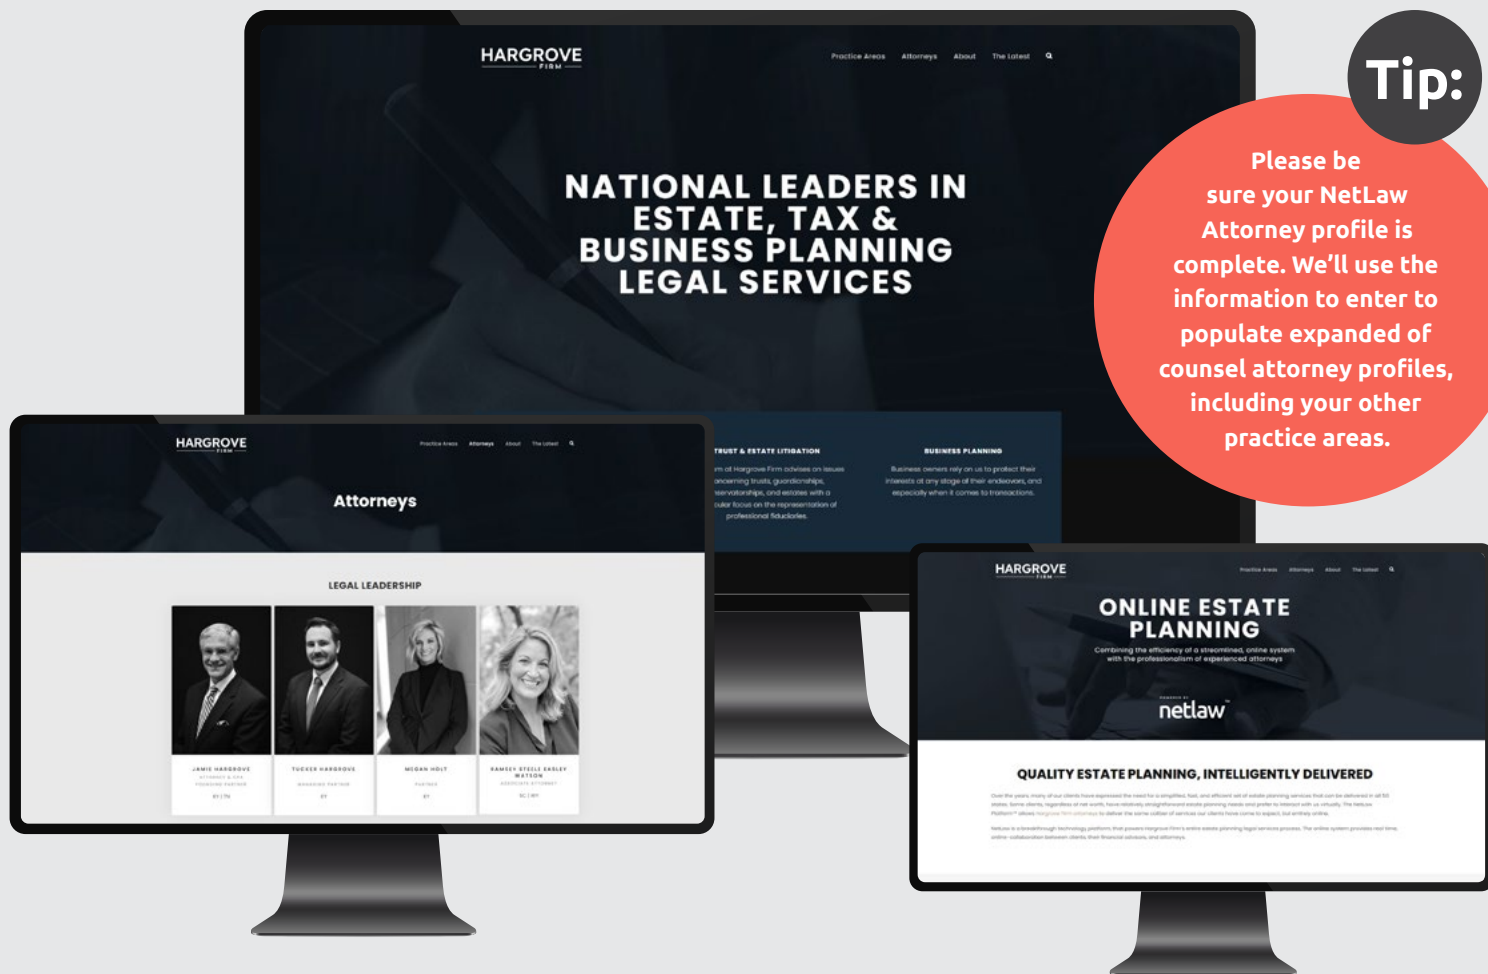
HARGROVE
FIRM

Practice Areas Attorneys About The Latest

NATIONAL LEADERS IN ESTATE, TAX & BUSINESS PLANNING LEGAL SERVICES

TRUST & ESTATE LITIGATION

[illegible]m at Hargrove Firm advises on issues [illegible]oncerning trusts, guardianships, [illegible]servatorships, and estates with a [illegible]cular focus on the representation of professional fiduciaries.

BUSINESS PLANNING

Business owners rely on us to protect their interests at any stage of their endeavors, and especially when it comes to transactions.

Tip:

Please be sure your NetLaw Attorney profile is complete. We'll use the information to enter to populate expanded of counsel attorney profiles, including your other practice areas.

HARGROVE
FIRM

Practice Areas Attorneys About The Latest

Attorneys

LEGAL LEADERSHIP

JAMIE HARGROVE
ATTORNEY & CPA
FOUNDING PARTNER
KY | TN

TUCKER HARGROVE
MANAGING PARTNER
KY

MEGAN HOLT
PARTNER
KY

RAMSEY STEELE EASLEY WATSON
ASSOCIATE ATTORNEY
SC | KY

HARGROVE
FIRM

Practice Areas Attorneys About The Latest

ONLINE ESTATE PLANNING

Combining the efficiency of a streamlined, online system with the professionalism of experienced attorneys

POWERED BY
netlaw™

QUALITY ESTATE PLANNING, INTELLIGENTLY DELIVERED

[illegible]

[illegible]